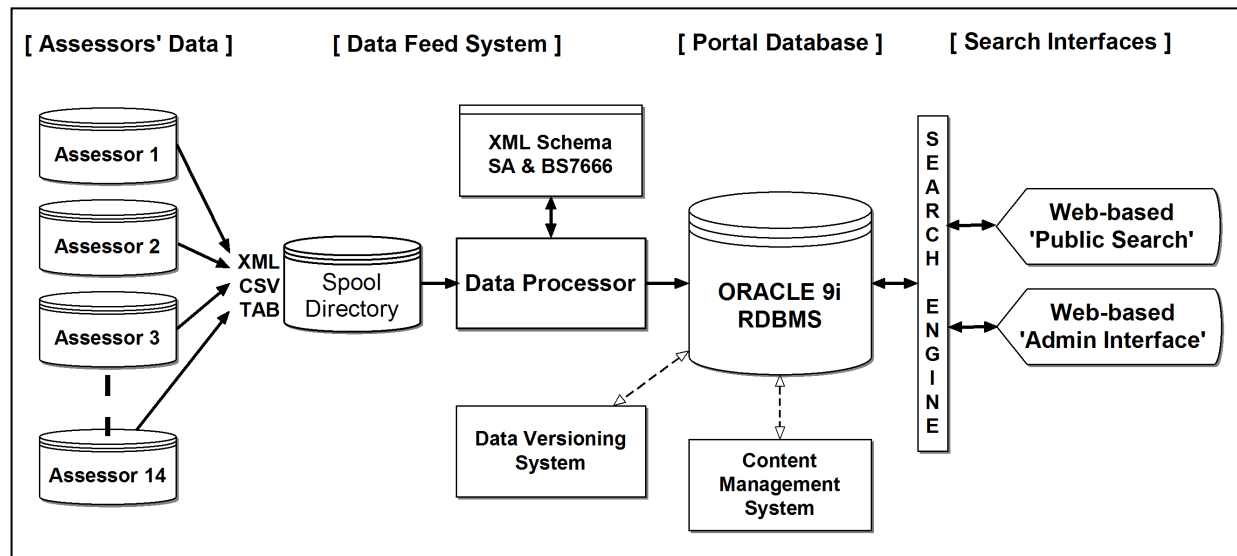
[ Assessors' Data ]

[ Data Feed System ]

[ Portal Database ]

[ Search Interfaces ]

Assessor 1

Assessor 2

Assessor 3

Assessor 14

XML
CSV
TAB

Spool Directory

XML Schema
SA & BS7666

Data Processor

ORACLE 9i
RDBMS

Data Versioning System

Content Management System

S
E
A
R
C
H

E
N
G
I
N
E

Web-based 'Public Search'

Web-based 'Admin Interface'